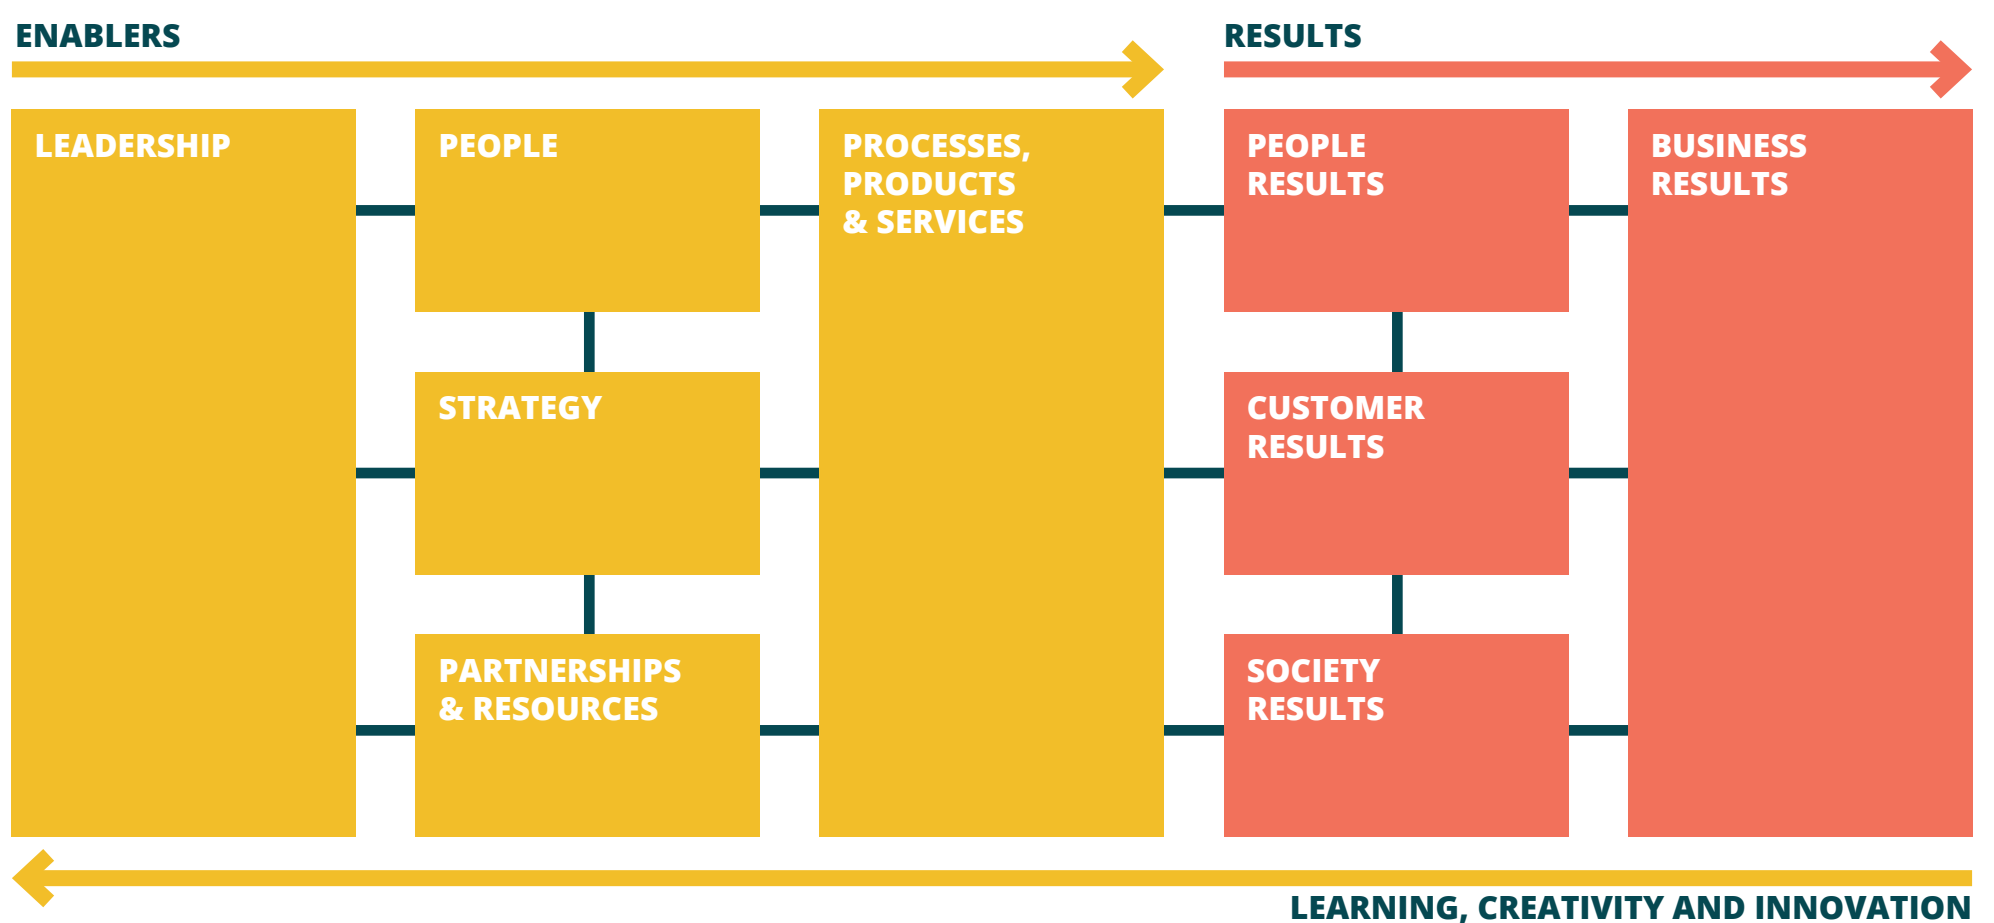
ENABLERS

RESULTS

LEADERSHIP

PEOPLE

STRATEGY

PARTNERSHIPS & RESOURCES

PROCESSES, PRODUCTS & SERVICES

PEOPLE RESULTS

CUSTOMER RESULTS

SOCIETY RESULTS

BUSINESS RESULTS

LEARNING, CREATIVITY AND INNOVATION